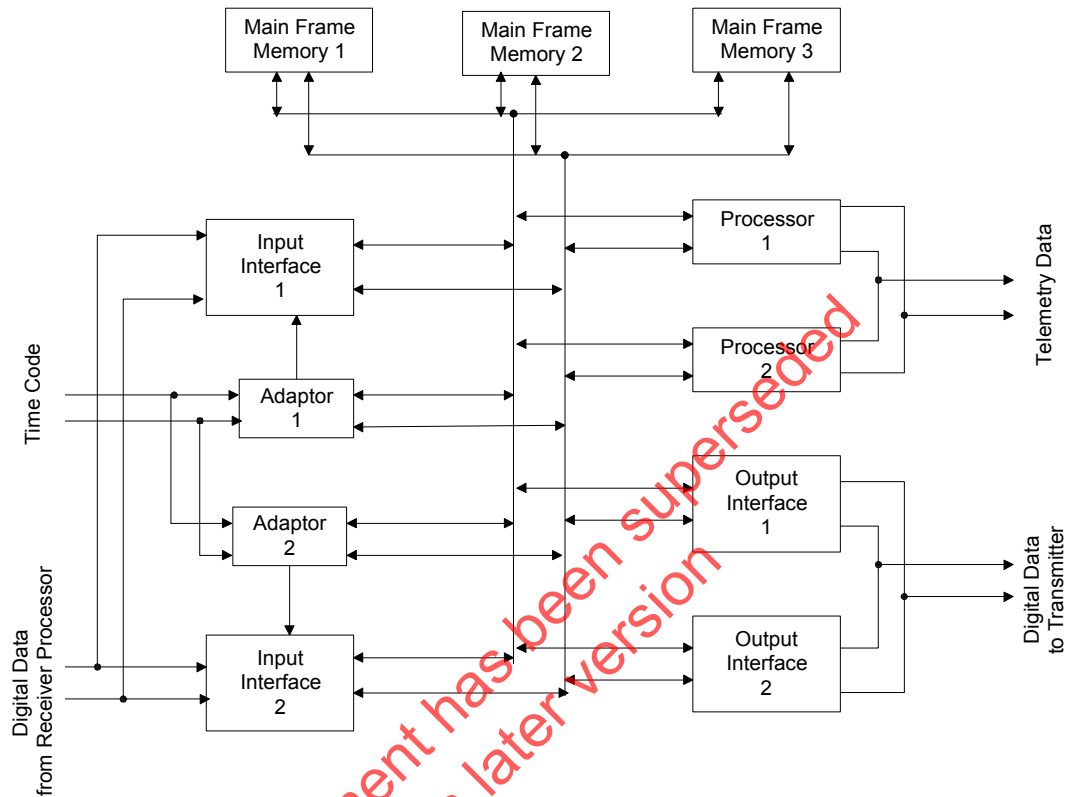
Main Frame Memory 1

Main Frame Memory 2

Main Frame Memory 3

Input Interface 1

Processor 1

Telemetry Data

Processor 2

Time Code

Adaptor 1

Output Interface 1

Adaptor 2

Digital Data to Transmitter

Digital Data from Receiver Processor

Input Interface 2

Output Interface 2

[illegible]ent has been superseded
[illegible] later version